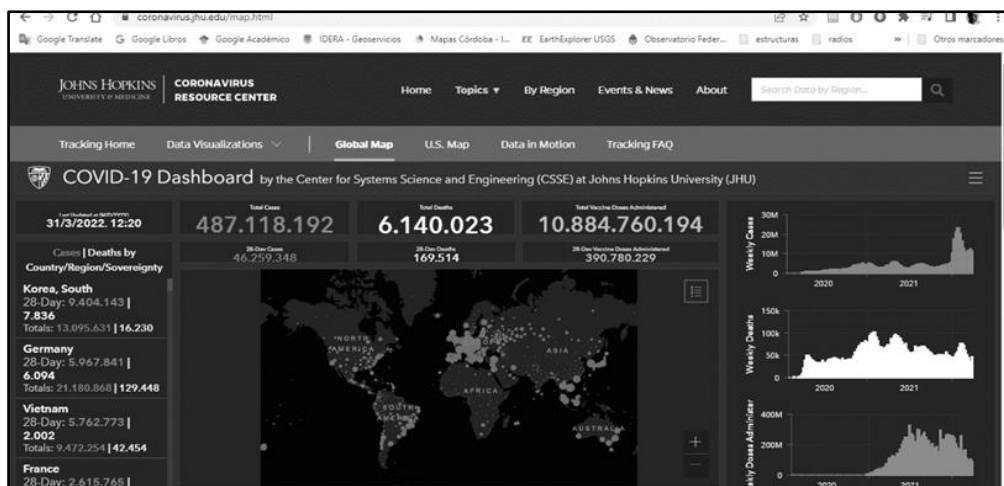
coronavirus.jhu.edu/map.html

Google Translate  Google Libros  Google Académico  IDERA - Geoservicios  Mapas Córdoba - I...  EarthExplorer USGS  Observatorio Feder...  estructuras  radios  »  Otros marcadores

JOHNS HOPKINS UNIVERSITY & MEDICINE  CORONAVIRUS RESOURCE CENTER

Home  Topics ▾  By Region  Events & News  About  Search Data by Region...

Tracking Home  Data Visualizations  Global Map  U.S. Map  Data in Motion  Tracking FAQ

COVID-19 Dashboard by the Center for Systems Science and Engineering (CSSE) at Johns Hopkins University (JHU)

Last Updated at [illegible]
31/3/2022. 12:20

Total Cases
487.118.192

Total Deaths
6.140.023

Total Vaccine Doses Administered
10.884.760.194

28-Day Cases
46.259.348

28-Day Deaths
169.514

28-Day Vaccine Doses Administered
390.780.229

Cases | Deaths by Country/Region/Sovereignty

Korea, South
28-Day: 9.404.143 | 7.836
Totals: 13.095.631 | 16.230

Germany
28-Day: 5.967.841 | 6.094
Totals: 21.180.868 | 129.448

Vietnam
28-Day: 5.762.773 | 2.002
Totals: 9.472.254 | 42.454

France
28-Day: 2.615.765 |

NORTH AMERICA
SOUTH AMERICA
AFRICA
ASIA
AUSTRALIA

30M
20M
10M
0
Weekly Cases
2020
2021

150k
100k
50k
0
Weekly Deaths
2020
2021

400M
200M
0
Weekly Doses Administered
2020
2021